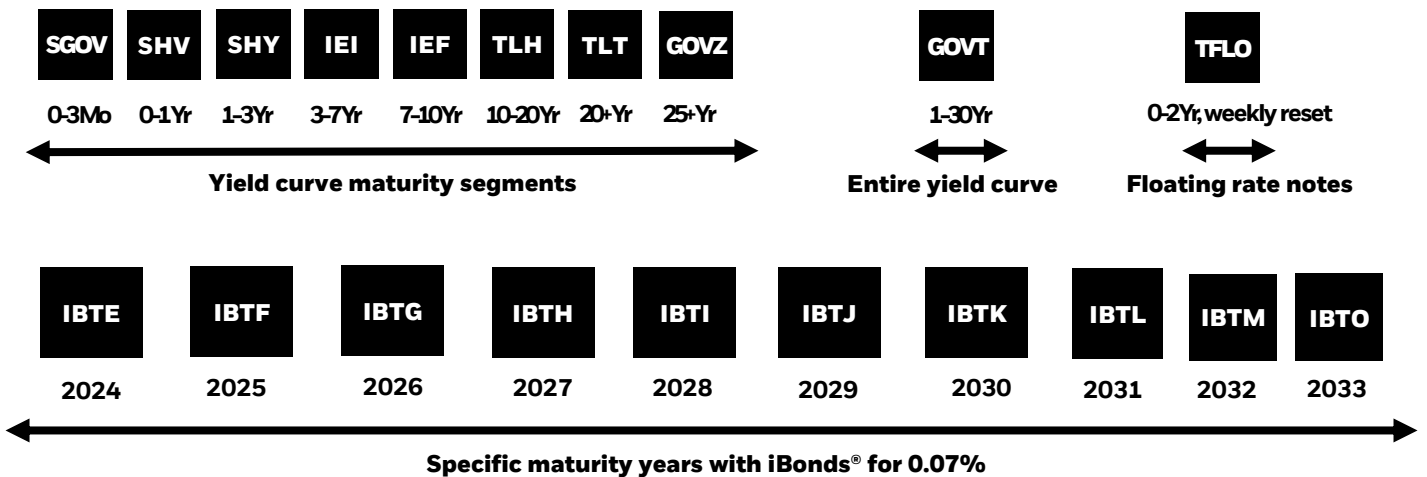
SGOV SHV SHY IEI IEF TLH TLT GOVZ

0-3Mo 0-1Yr 1-3Yr 3-7Yr 7-10Yr 10-20Yr 20+Yr 25+Yr

Yield curve maturity segments

GOVT

1-30Yr

Entire yield curve

TFLO

0-2Yr, weekly reset

Floating rate notes

IBTE IBTF IBTG IBTH IBTI IBTJ IBTK IBTL IBTM IBTO

2024 2025 2026 2027 2028 2029 2030 2031 2032 2033

Specific maturity years with iBonds® for 0.07%